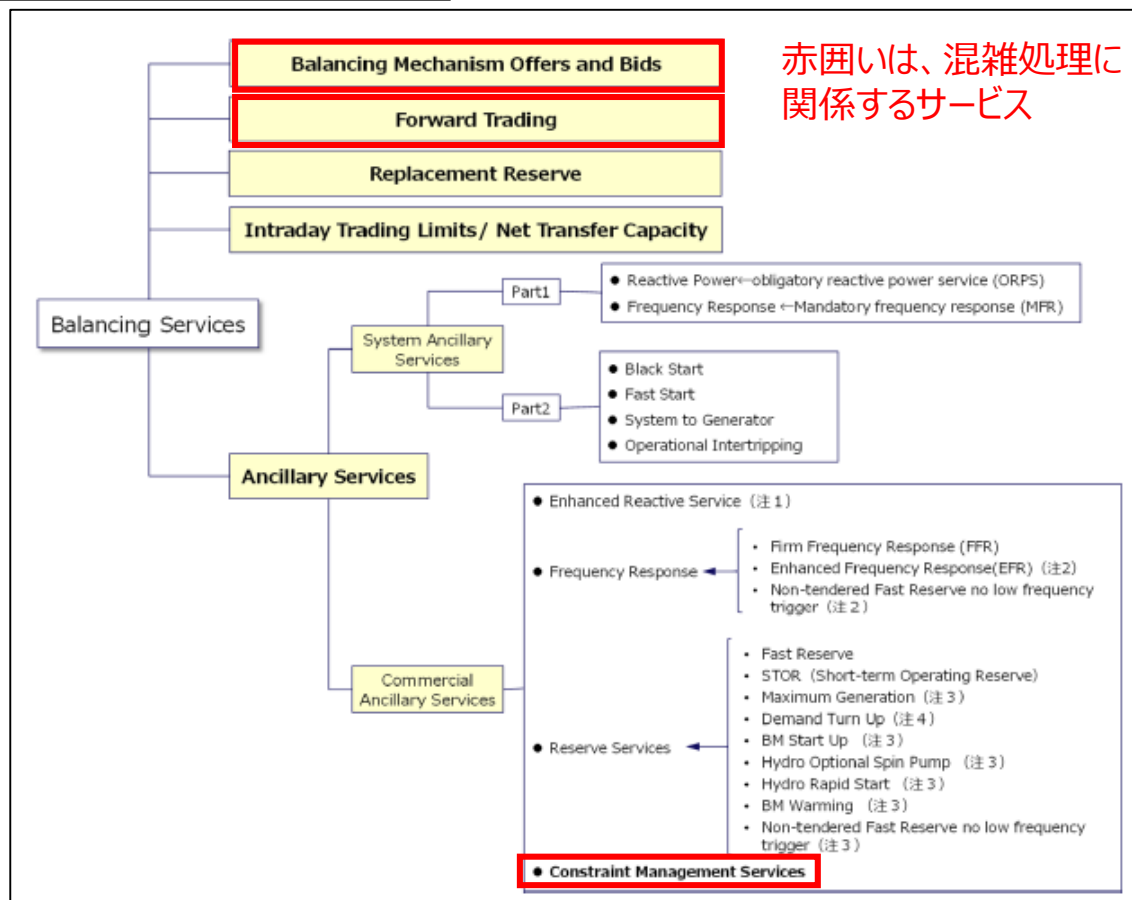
Balancing Mechanism Offers and Bids

Forward Trading

Replacement Reserve

Intraday Trading Limits/ Net Transfer Capacity

赤囲いは、混雑処理に関係するサービス

Balancing Services

System Ancillary Services

Part1

● Reactive Power←obligatory reactive power service (ORPS)
● Frequency Response ←Mandatory frequency response (MFR)

Part2

● Black Start
● Fast Start
● System to Generator
● Operational Intertripping

Ancillary Services

Commercial Ancillary Services

● Enhanced Reactive Service（注１）

● Frequency Response

• Firm Frequency Response (FFR)
• Enhanced Frequency Response(EFR)（注2）
• Non-tendered Fast Reserve no low frequency trigger（注２）

● Reserve Services

• Fast Reserve
• STOR（Short-term Operating Reserve）
• Maximum Generation（注３）
• Demand Turn Up（注４）
• BM Start Up （注３）
• Hydro Optional Spin Pump （注３）
• Hydro Rapid Start （注３）
• BM Warming （注３）
• Non-tendered Fast Reserve no low frequency trigger（注３）

● Constraint Management Services